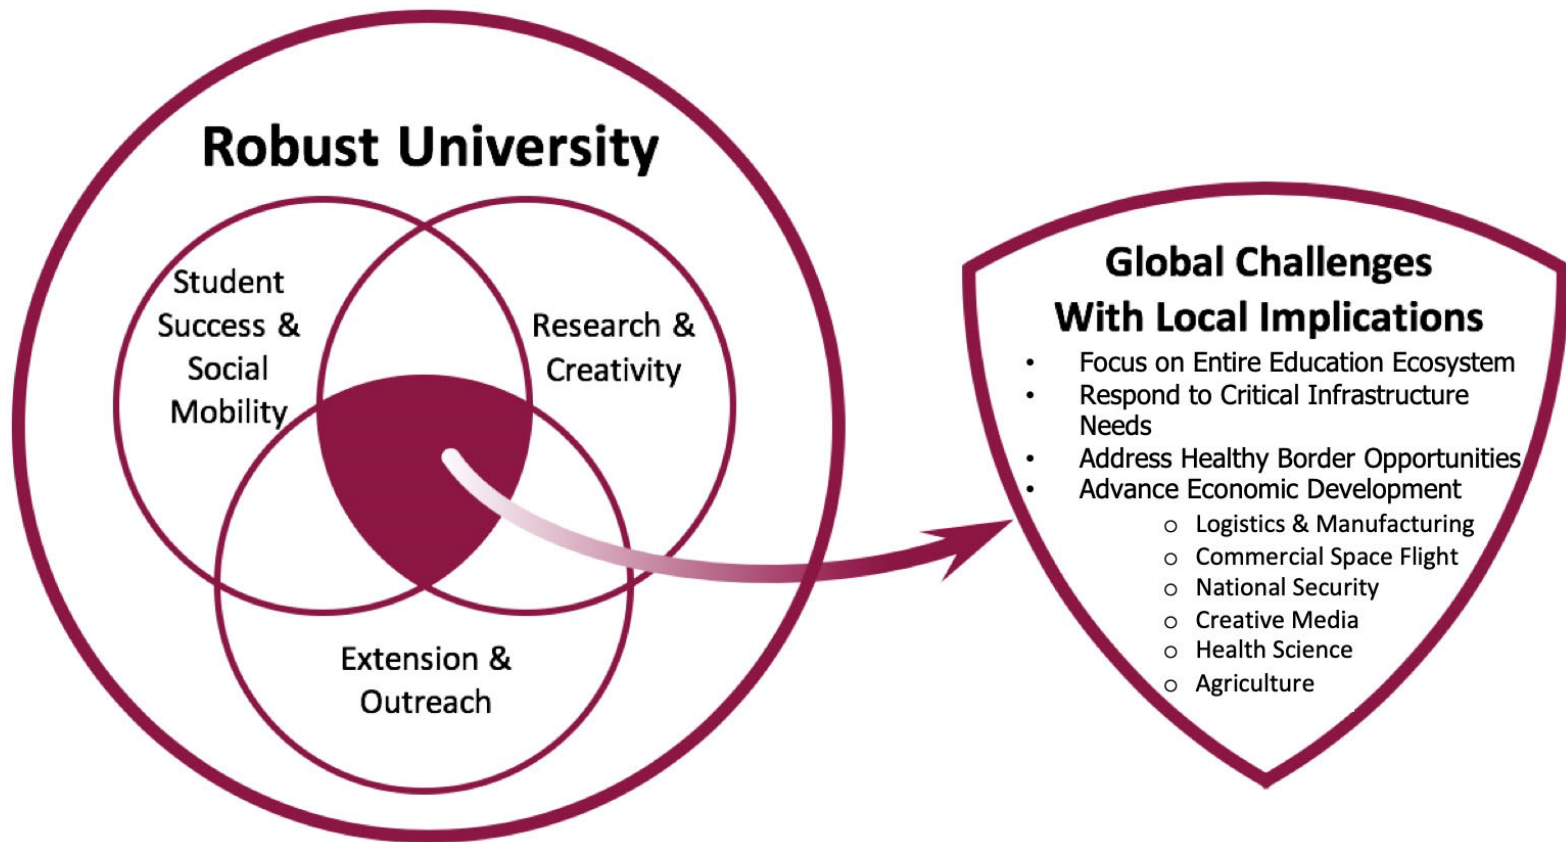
Robust University

Student Success & Social Mobility

Research & Creativity

Extension & Outreach

Global Challenges With Local Implications

- Focus on Entire Education Ecosystem
- Respond to Critical Infrastructure Needs
- Address Healthy Border Opportunities
- Advance Economic Development
  - Logistics & Manufacturing
  - Commercial Space Flight
  - National Security
  - Creative Media
  - Health Science
  - Agriculture